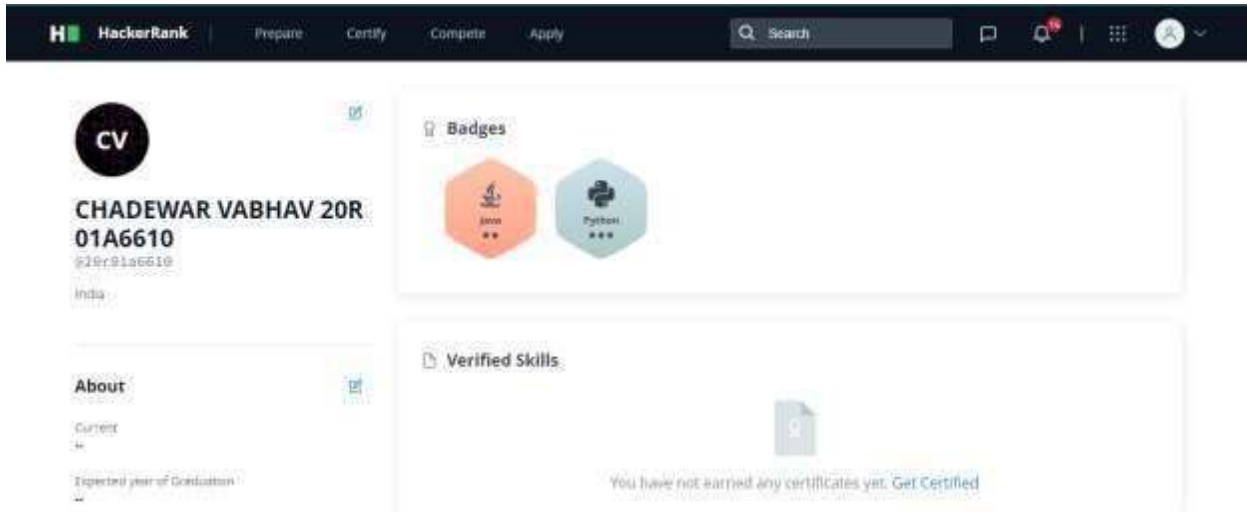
HackerRank Prepare Certify Compete Apply

Search

14

CV

CHADEWAR VABHAV 20R 01A6610
@20r01a6610
India

About

Current
--

Expected year of Graduation
--

Badges

Java
Python

Verified Skills

You have not earned any certificates yet. Get Certified